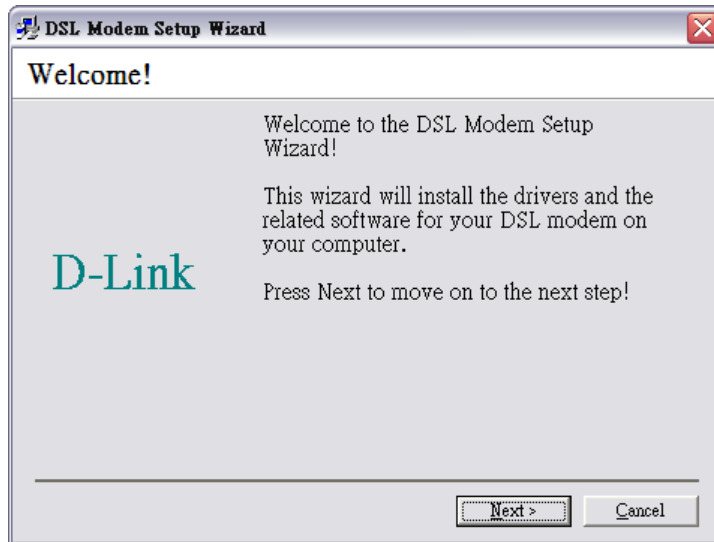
DSL Modem Setup Wizard

Welcome!

D-Link

Welcome to the DSL Modem Setup Wizard!

This wizard will install the drivers and the related software for your DSL modem on your computer.

Press Next to move on to the next step!

Next >

Cancel